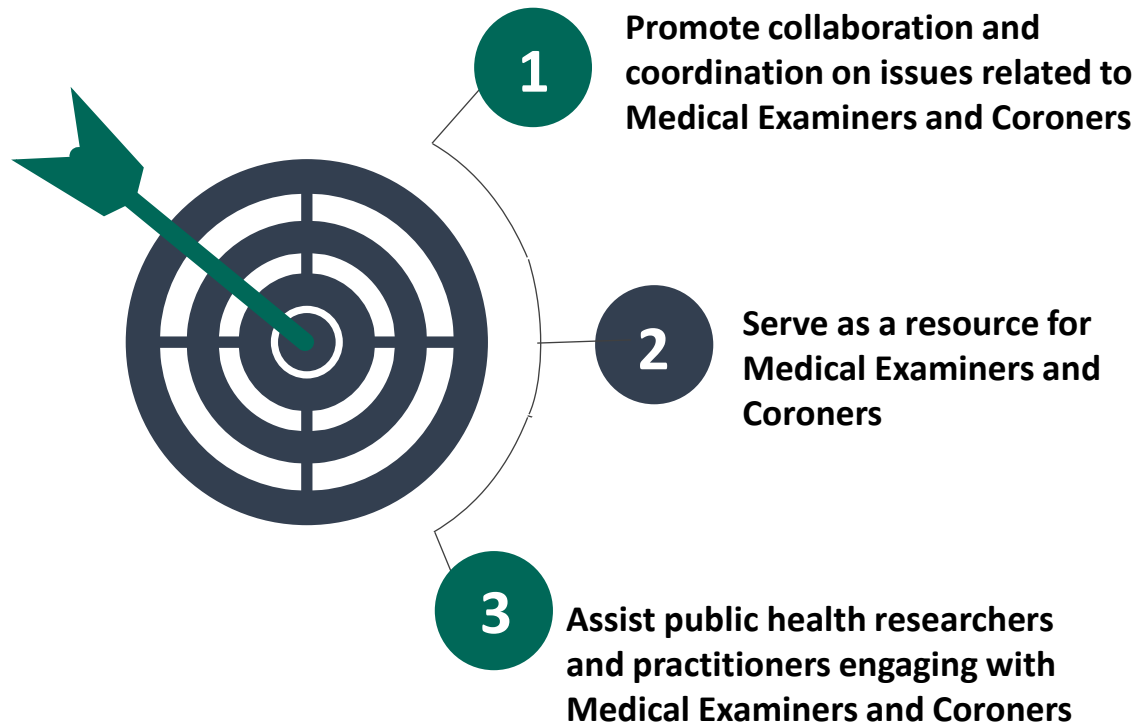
1

Promote collaboration and coordination on issues related to Medical Examiners and Coroners

2

Serve as a resource for Medical Examiners and Coroners

3

Assist public health researchers and practitioners engaging with Medical Examiners and Coroners